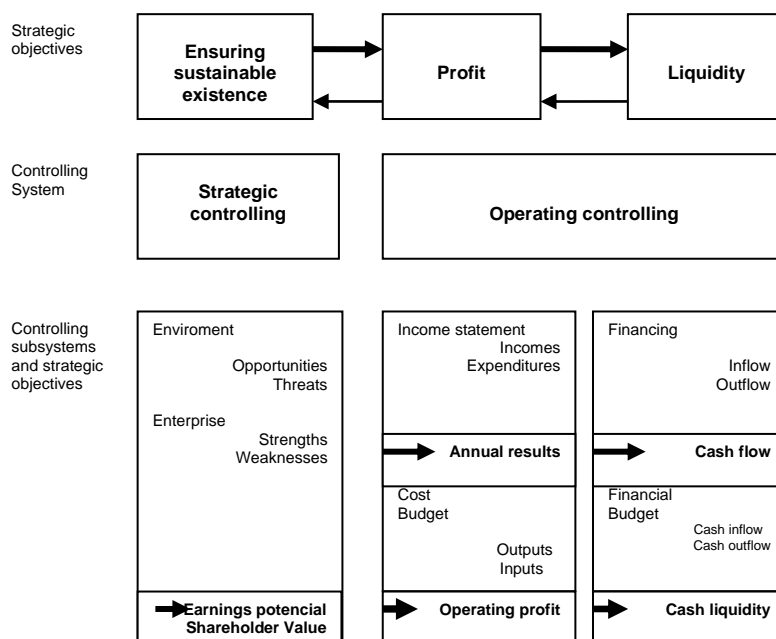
Strategic objectives

Ensuring sustainable existence

Profit

Liquidity

Controlling System

Strategic controlling

Operating controlling

Controlling subsystems and strategic objectives

Enviroment
Opportunities
Threats

Enterprise
Strengths
Weaknesses

Earnings potencial
Shareholder Value

Income statement
Incomes
Expenditures

Annual results

Cost
Budget
Outputs
Inputs

Operating profit

Financing
Inflow
Outflow

Cash flow

Financial
Budget
Cash inflow
Cash outflow

Cash liquidity